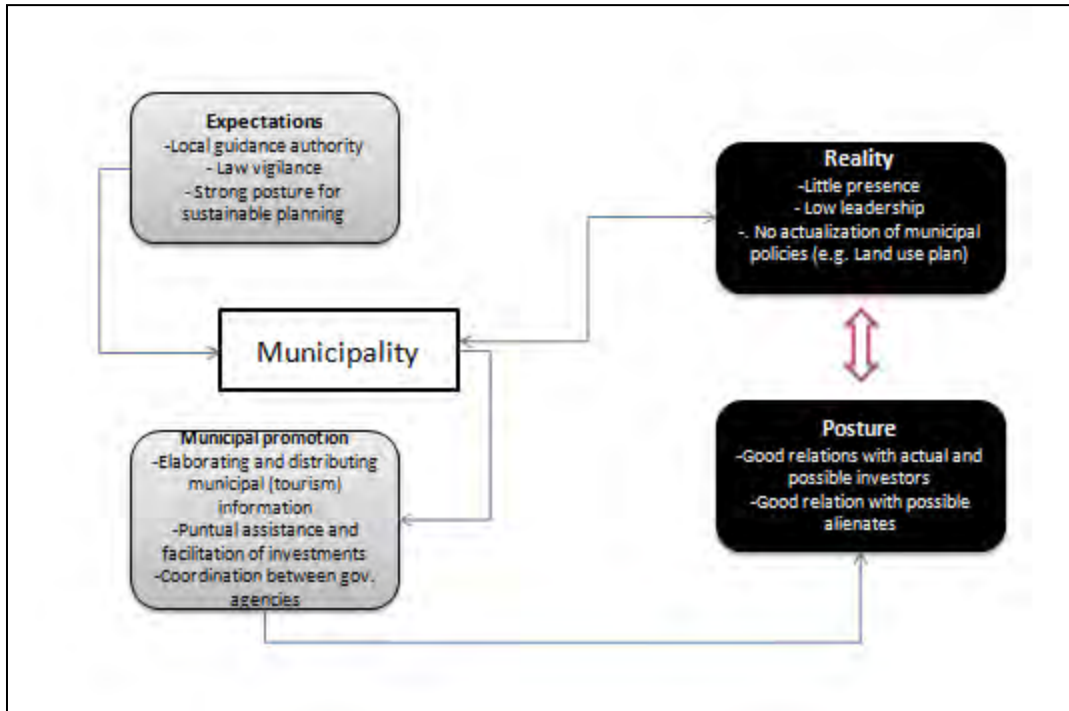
Expectations
-Local guidance authority
- Law vigilance
- Strong posture for sustainable planning

Reality
-Little presence
- Low leadership
-. No actualization of municipal policies (e.g. Land use plan)

Municipality

Municipal promotion
-Elaborating and distributing municipal (tourism) information
-Puntual assistance and facilitation of investments
-Coordination between gov. agencies

Posture
-Good relations with actual and possible investors
-Good relation with possible alienates